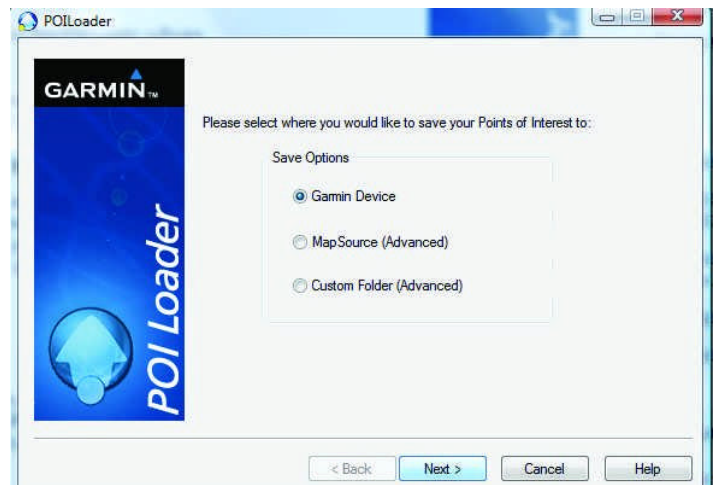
POILoader

GARMIN

POI Loader

Please select where you would like to save your Points of Interest to:

Save Options

Garmin Device

MapSource (Advanced)

Custom Folder (Advanced)

< Back Next > Cancel Help